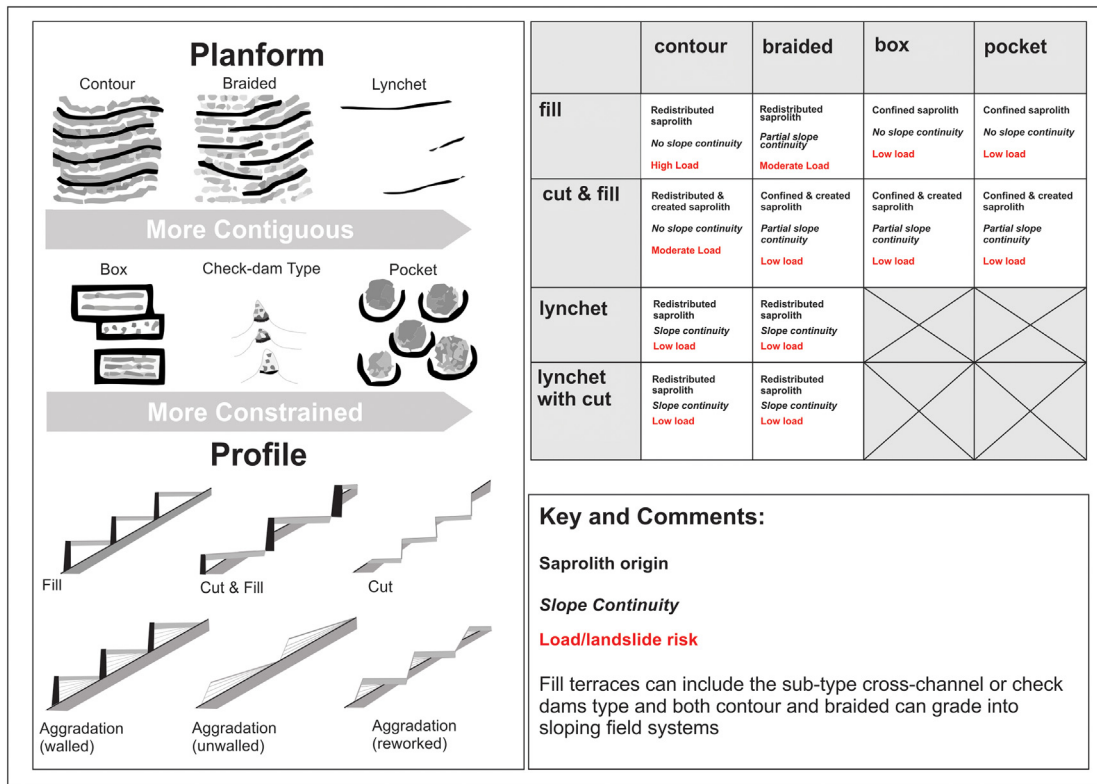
Planform

Contour Braided Lynchet

More Contiguous

Box Check-dam Type Pocket

More Constrained

Profile

Fill Cut & Fill Cut

Aggradation (walled) Aggradation (unwalled) Aggradation (reworked)

| | contour | braided | box | pocket |
|---|---|---|---|---|
| fill | Redistributed saprolith *No slope continuity* High Load | Redistributed saprolith *Partial slope continuity* Moderate Load | Confined saprolith *No slope continuity* Low load | Confined saprolith *No slope continuity* Low load |
| cut & fill | Redistributed & created saprolith *No slope continuity* Moderate Load | Confined & created saprolith *Partial slope continuity* Low load | Confined & created saprolith *Partial slope continuity* Low load | Confined & created saprolith *Partial slope continuity* Low load |
| lynchet | Redistributed saprolith *Slope continuity* Low load | Redistributed saprolith *Slope continuity* Low load | | |
| lynchet with cut | Redistributed saprolith *Slope continuity* Low load | Redistributed saprolith *Slope continuity* Low load | | |

Key and Comments:

Saprolith origin

*Slope Continuity*

Load/landslide risk

Fill terraces can include the sub-type cross-channel or check dams type and both contour and braided can grade into sloping field systems